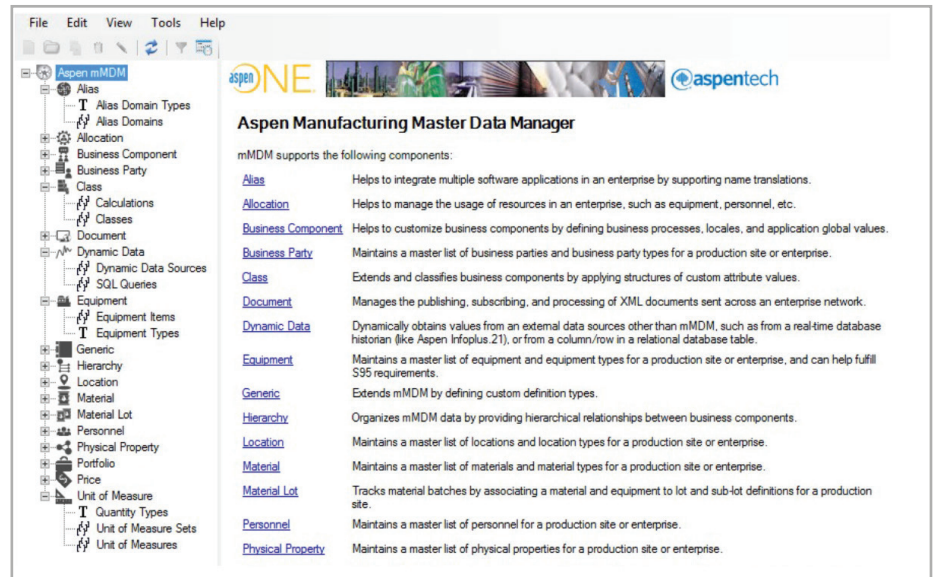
File Edit View Tools Help

Aspen mMDM
Alias
T Alias Domain Types
Alias Domains
Allocation
Business Component
Business Party
Class
Calculations
Classes
Document
Dynamic Data
Dynamic Data Sources
SQL Queries
Equipment
Equipment Items
T Equipment Types
Generic
Hierarchy
Location
Material
Material Lot
Personnel
Physical Property
Portfolio
Price
Unit of Measure
T Quantity Types
Unit of Measure Sets
Unit of Measures

aspenONE

aspentech

Aspen Manufacturing Master Data Manager

mMDM supports the following components:

| | |
|---|---|
| Alias | Helps to integrate multiple software applications in an enterprise by supporting name translations. |
| Allocation | Helps to manage the usage of resources in an enterprise, such as equipment, personnel, etc. |
| Business Component | Helps to customize business components by defining business processes, locales, and application global values. |
| Business Party | Maintains a master list of business parties and business party types for a production site or enterprise. |
| Class | Extends and classifies business components by applying structures of custom attribute values. |
| Document | Manages the publishing, subscribing, and processing of XML documents sent across an enterprise network. |
| Dynamic Data | Dynamically obtains values from an external data sources other than mMDM, such as from a real-time database historian (like Aspen Infoplus.21), or from a column/row in a relational database table. |
| Equipment | Maintains a master list of equipment and equipment types for a production site or enterprise, and can help fulfill S95 requirements. |
| Generic | Extends mMDM by defining custom definition types. |
| Hierarchy | Organizes mMDM data by providing hierarchical relationships between business components. |
| Location | Maintains a master list of locations and location types for a production site or enterprise. |
| Material | Maintains a master list of materials and material types for a production site or enterprise. |
| Material Lot | Tracks material batches by associating a material and equipment to lot and sub-lot definitions for a production site. |
| Personnel | Maintains a master list of personnel for a production site or enterprise. |
| Physical Property | Maintains a master list of physical properties for a production site or enterprise. |